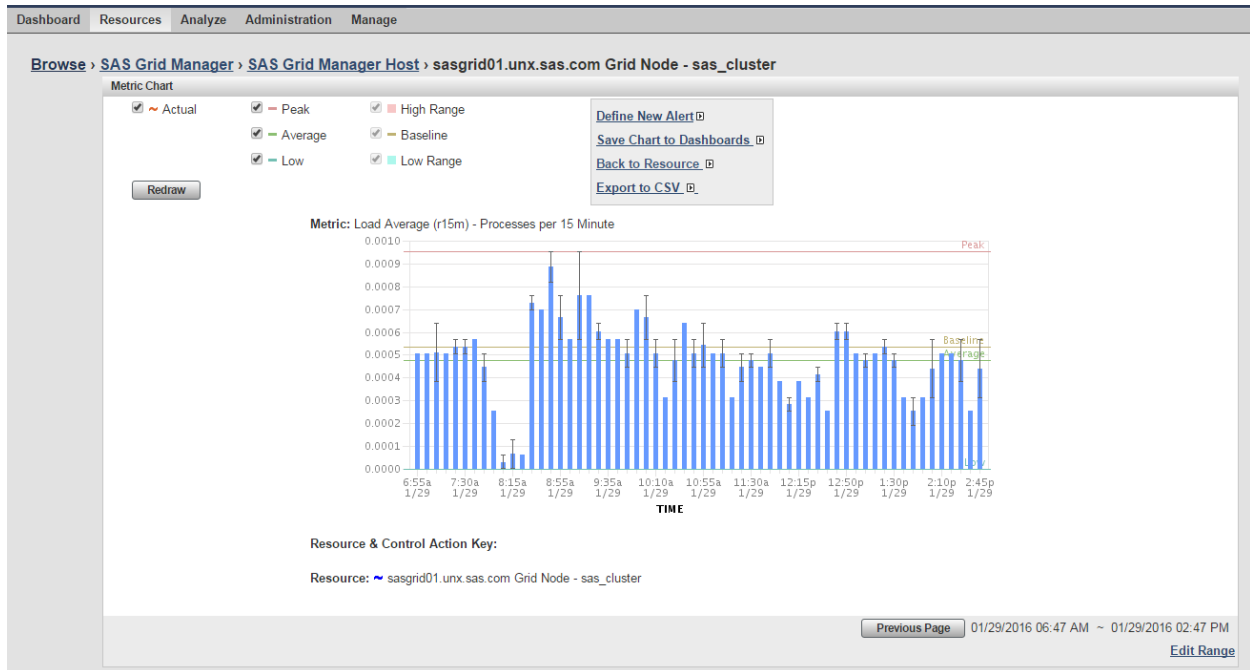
Dashboard Resources Analyze Administration Manage

Browse › SAS Grid Manager › SAS Grid Manager Host › sasgrid01.unx.sas.com Grid Node - sas_cluster

Metric Chart

Actual
Peak
Average
Low
High Range
Baseline
Low Range

Redraw

Define New Alert
Save Chart to Dashboards
Back to Resource
Export to CSV

Metric: Load Average (r15m) - Processes per 15 Minute

0.0010
0.0009
0.0008
0.0007
0.0006
0.0005
0.0004
0.0003
0.0002
0.0001
0.0000

Peak
Baseline
Average
Low

6:55a 1/29
7:30a 1/29
8:15a 1/29
8:55a 1/29
9:35a 1/29
10:10a 1/29
10:55a 1/29
11:30a 1/29
12:15p 1/29
12:50p 1/29
1:30p 1/29
2:10p 1/29
2:45p 1/29

TIME

Resource & Control Action Key:

Resource: sasgrid01.unx.sas.com Grid Node - sas_cluster

Previous Page 01/29/2016 06:47 AM ~ 01/29/2016 02:47 PM

Edit Range